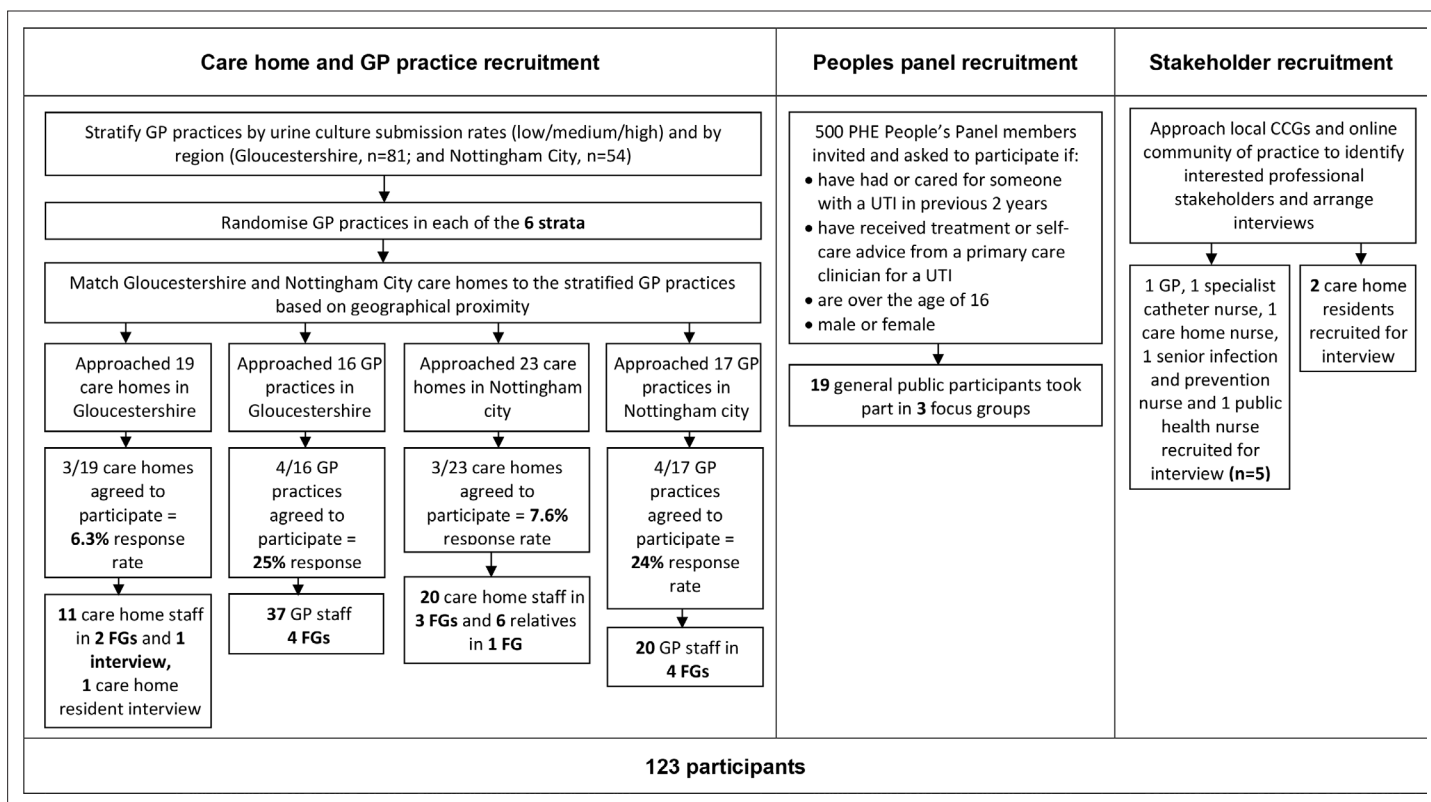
Care home and GP practice recruitment

Stratify GP practices by urine culture submission rates (low/medium/high) and by region (Gloucestershire, n=81; and Nottingham City, n=54)

Randomise GP practices in each of the **6 strata**

Match Gloucestershire and Nottingham City care homes to the stratified GP practices based on geographical proximity

Approached 19 care homes in Gloucestershire

3/19 care homes agreed to participate = **6.3%** response rate

**11** care home staff in **2 FGs** and **1 interview, 1** care home resident interview

Approached 16 GP practices in Gloucestershire

4/16 GP practices agreed to participate = **25%** response

**37** GP staff **4 FGs**

Approached 23 care homes in Nottingham city

3/23 care homes agreed to participate = **7.6%** response rate

**20** care home staff in **3 FGs** and **6** relatives in **1 FG**

Approached 17 GP practices in Nottingham city

4/17 GP practices agreed to participate = **24%** response rate

**20** GP staff in **4 FGs**

Peoples panel recruitment

500 PHE People's Panel members invited and asked to participate if:
• have had or cared for someone with a UTI in previous 2 years
• have received treatment or self-care advice from a primary care clinician for a UTI
• are over the age of 16
• male or female

**19** general public participants took part in **3** focus groups

Stakeholder recruitment

Approach local CCGs and online community of practice to identify interested professional stakeholders and arrange interviews

1 GP, 1 specialist catheter nurse, 1 care home nurse, 1 senior infection and prevention nurse and 1 public health nurse recruited for interview **(n=5)**

**2** care home residents recruited for interview

123 participants